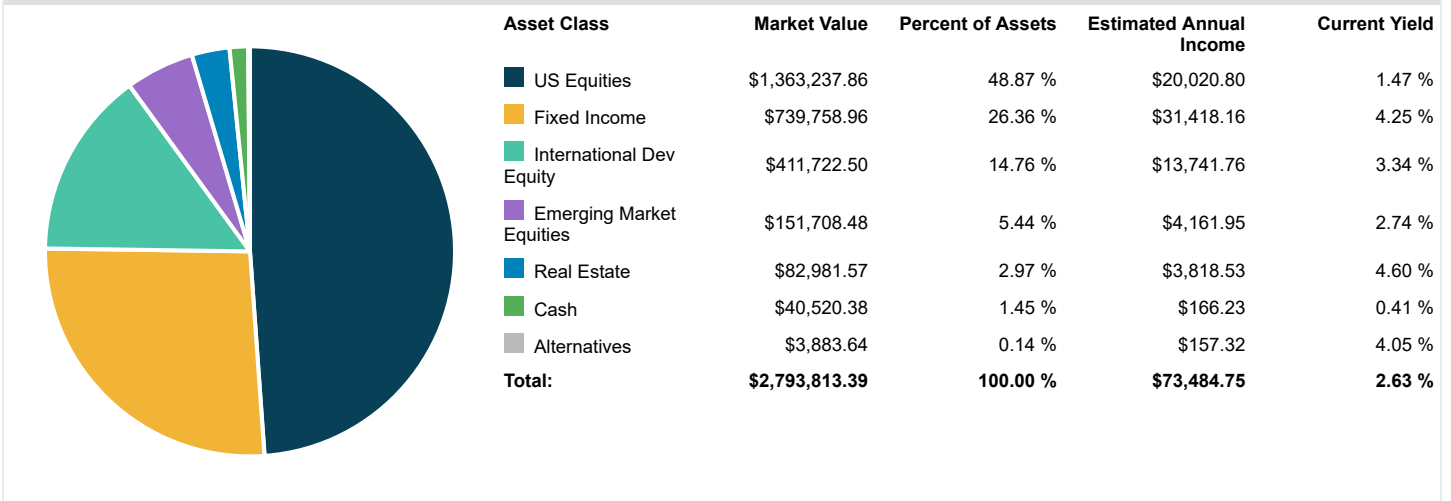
| Asset Class | Market Value | Percent of Assets | Estimated Annual Income | Current Yield |
|---|---|---|---|---|
| US Equities | \$1,363,237.86 | 48.87 % | \$20,020.80 | 1.47 % |
| Fixed Income | \$739,758.96 | 26.36 % | \$31,418.16 | 4.25 % |
| International Dev Equity | \$411,722.50 | 14.76 % | \$13,741.76 | 3.34 % |
| Emerging Market Equities | \$151,708.48 | 5.44 % | \$4,161.95 | 2.74 % |
| Real Estate | \$82,981.57 | 2.97 % | \$3,818.53 | 4.60 % |
| Cash | \$40,520.38 | 1.45 % | \$166.23 | 0.41 % |
| Alternatives | \$3,883.64 | 0.14 % | \$157.32 | 4.05 % |
| Total: | \$2,793,813.39 | 100.00 % | \$73,484.75 | 2.63 % |